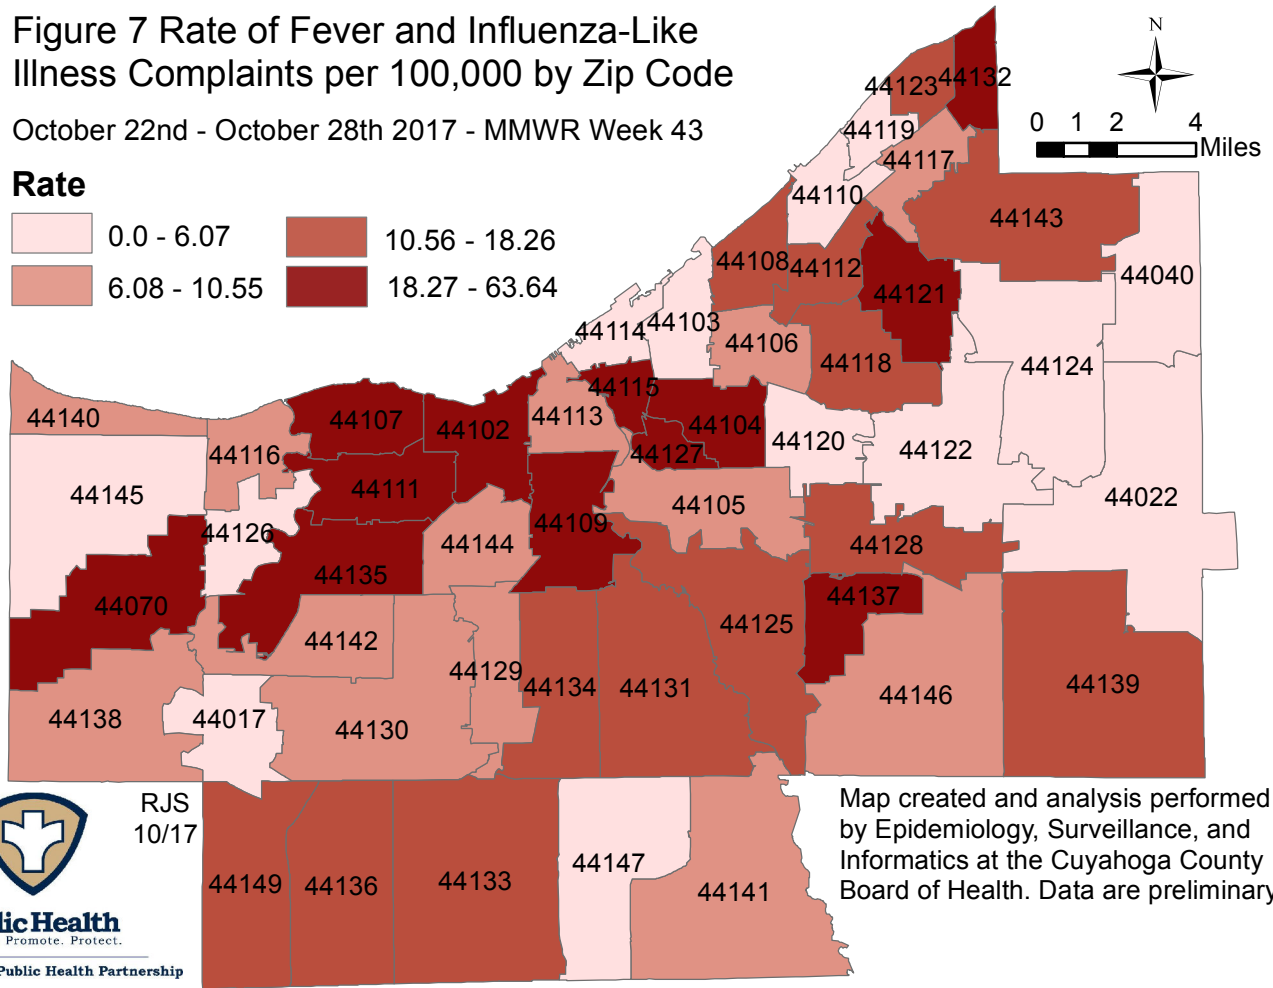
Figure 7 Rate of Fever and Influenza-Like Illness Complaints per 100,000 by Zip Code

October 22nd - October 28th 2017 - MMWR Week 43

Rate

0.0 - 6.07
6.08 - 10.55
10.56 - 18.26
18.27 - 63.64

N

0 1 2 4 Miles

44123 44132
44119
44117
44110
44143
44108 44112
44121
44040
44114 44103
44106
44118
44124
44115
44140
44107
44102
44113
44104
44127
44120
44122
44116
44111
44145
44105
44022
44109
44126
44144
44128
44135
44070
44137
44125
44142
44129
44134
44131
44146
44139
44138
44017
44130

RJS
10/17

Map created and analysis performed by Epidemiology, Surveillance, and Informatics at the Cuyahoga County Board of Health. Data are preliminary

44149 44136
44133
44147
44141

lic Health
Promote. Protect.
Public Health Partnership